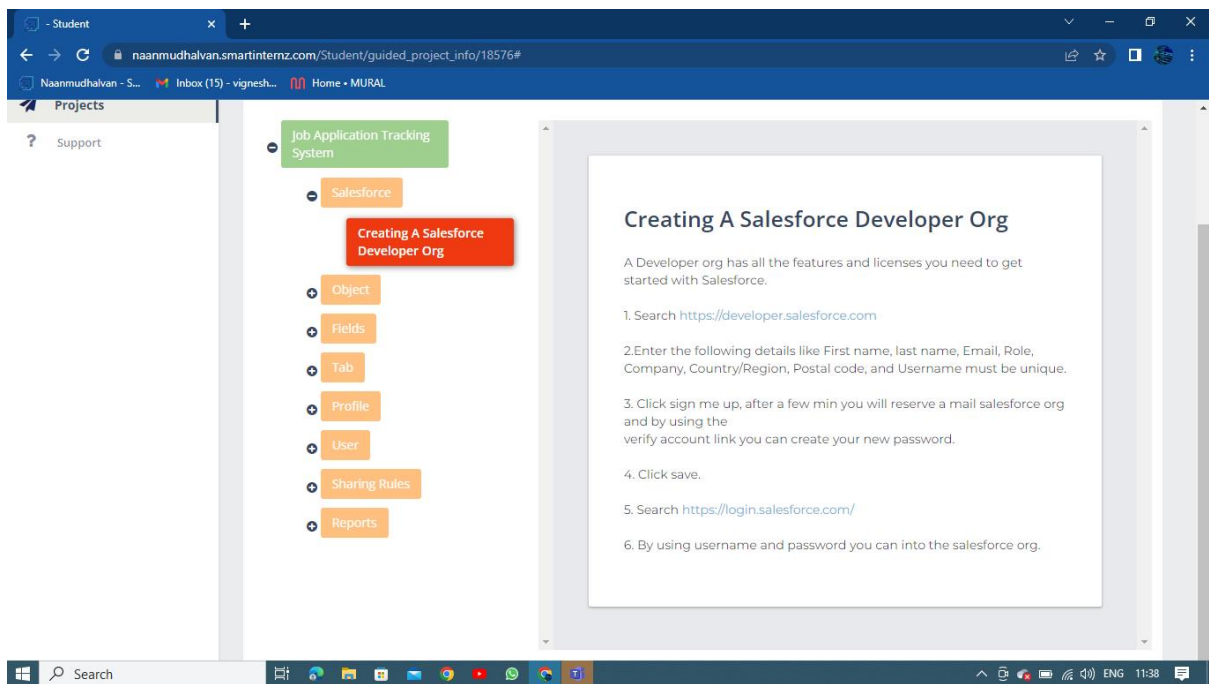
- Student
naanmudhalvan.smartinternz.com/Student/guided_project_info/18576#
Naanmudhalvan - S... Inbox (15) - vignesh... Home • MURAL

Projects
Support

Job Application Tracking System
Salesforce
Creating A Salesforce Developer Org
Object
Fields
Tab
Profile
User
Sharing Rules
Reports

Creating A Salesforce Developer Org

A Developer org has all the features and licenses you need to get started with Salesforce.

1. Search https://developer.salesforce.com

2.Enter the following details like First name, last name, Email, Role, Company, Country/Region, Postal code, and Username must be unique.

3. Click sign me up, after a few min you will reserve a mail salesforce org and by using the
verify account link you can create your new password.

4. Click save.

5. Search https://login.salesforce.com/

6. By using username and password you can into the salesforce org.

Search
ENG 11:38